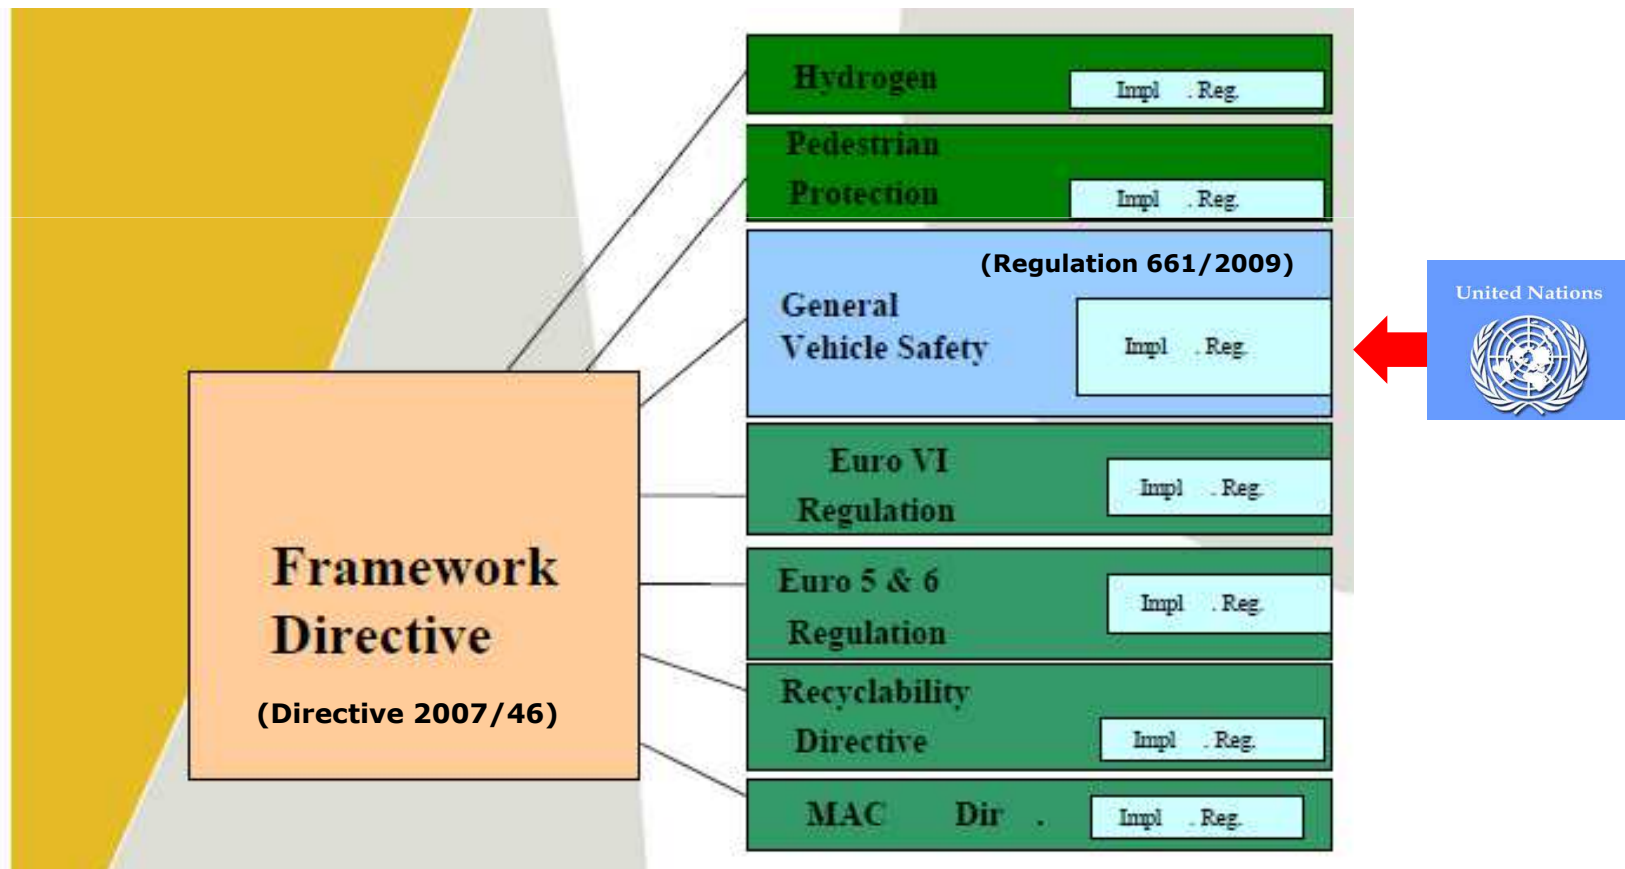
Hydrogen
Impl . Reg.

Pedestrian Protection
Impl . Reg.

(Regulation 661/2009)
General Vehicle Safety
Impl . Reg.

United Nations

Euro VI Regulation
Impl . Reg.

Euro 5 & 6 Regulation
Impl . Reg.

Recyclability Directive
Impl . Reg.

MAC Dir .
Impl . Reg.

Framework Directive
(Directive 2007/46)